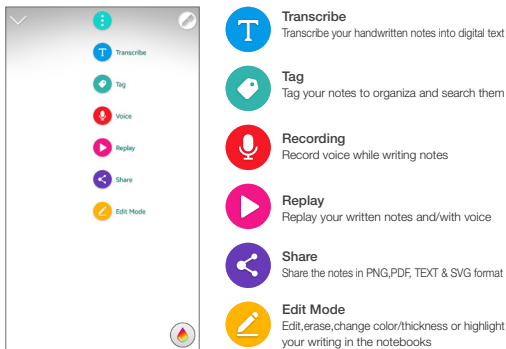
T Transcribe

Tag

Voice

Replay

Share

Edit Mode

T

Transcribe
Transcribe your handwritten notes into digital text

Tag
Tag your notes to organiza and search them

Recording
Record voice while writing notes

Replay
Replay your written notes and/with voice

Share
Share the notes in PNG,PDF, TEXT & SVG format

Edit Mode
Edit,erase,change color/thickness or highlight your writing in the notebooks